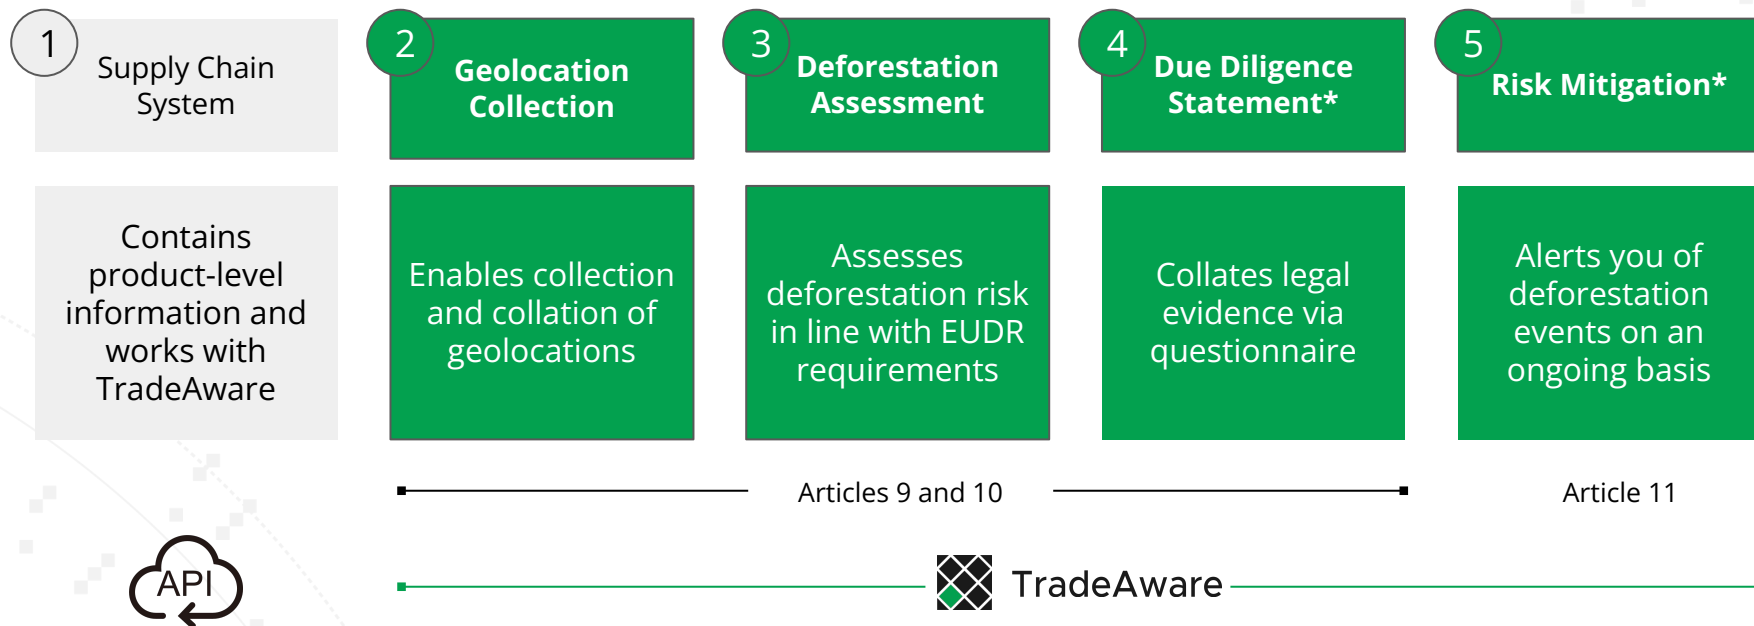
1 Supply Chain System

2 Geolocation Collection

3 Deforestation Assessment

4 Due Diligence Statement*

5 Risk Mitigation*

Contains product-level information and works with TradeAware

Enables collection and collation of geolocations

Assesses deforestation risk in line with EUDR requirements

Collates legal evidence via questionnaire

Alerts you of deforestation events on an ongoing basis

Articles 9 and 10

Article 11

API

TradeAware